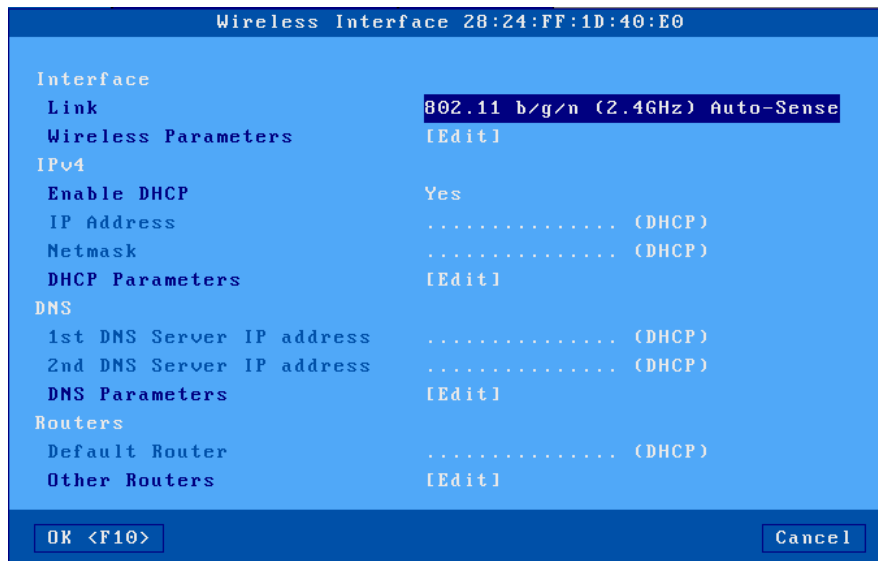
Wireless Interface 28:24:FF:1D:40:E0

Interface
Link 802.11 b/g/n (2.4GHz) Auto-Sense
Wireless Parameters [Edit]
IPv4
Enable DHCP Yes
IP Address ............... (DHCP)
Netmask ............... (DHCP)
DHCP Parameters [Edit]
DNS
1st DNS Server IP address ............... (DHCP)
2nd DNS Server IP address ............... (DHCP)
DNS Parameters [Edit]
Routers
Default Router ............... (DHCP)
Other Routers [Edit]

OK <F10>
Cancel